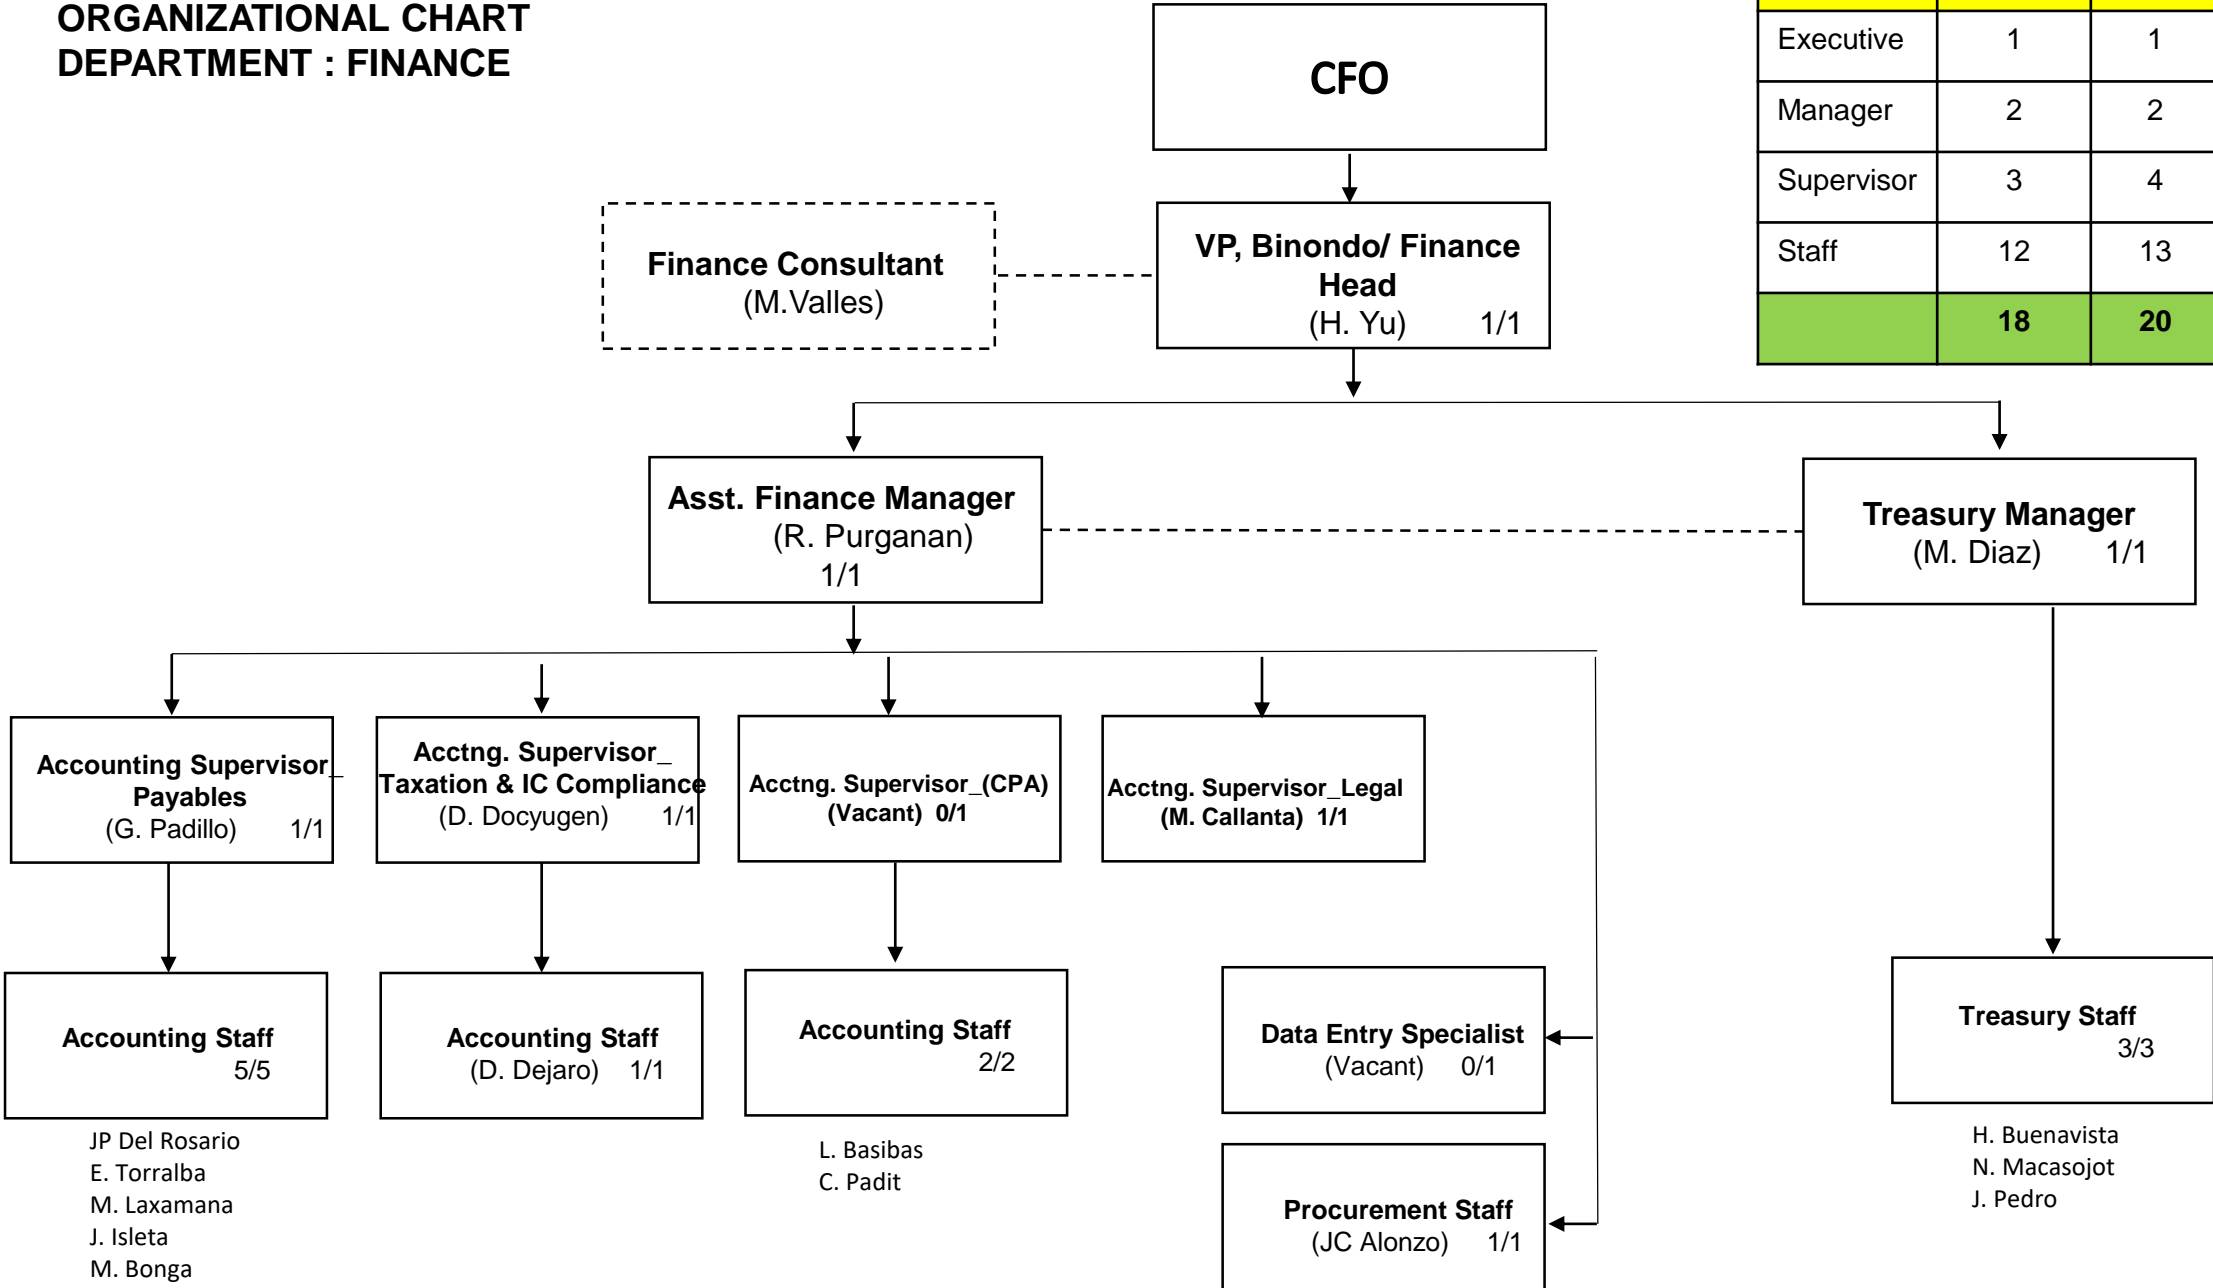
ORGANIZATIONAL CHART
DEPARTMENT : FINANCE

| | | |
|---|---|---|
| Executive | 1 | 1 |
| Manager | 2 | 2 |
| Supervisor | 3 | 4 |
| Staff | 12 | 13 |
| | 18 | 20 |

CFO

VP, Binondo/ Finance Head
(H. Yu) 1/1

Finance Consultant
(M.Valles)

Asst. Finance Manager
(R. Purganan)
1/1

Treasury Manager
(M. Diaz) 1/1

Accounting Supervisor_ Payables
(G. Padillo) 1/1

Acctng. Supervisor_ Taxation & IC Compliance
(D. Docyugen) 1/1

Acctng. Supervisor_(CPA)
(Vacant) 0/1

Acctng. Supervisor_Legal
(M. Callanta) 1/1

Accounting Staff
5/5

JP Del Rosario
E. Torralba
M. Laxamana
J. Isleta
M. Bonga

Accounting Staff
(D. Dejaro) 1/1

Accounting Staff
2/2

L. Basibas
C. Padit

Data Entry Specialist
(Vacant) 0/1

Procurement Staff
(JC Alonzo) 1/1

Treasury Staff
3/3

H. Buenavista
N. Macasojot
J. Pedro